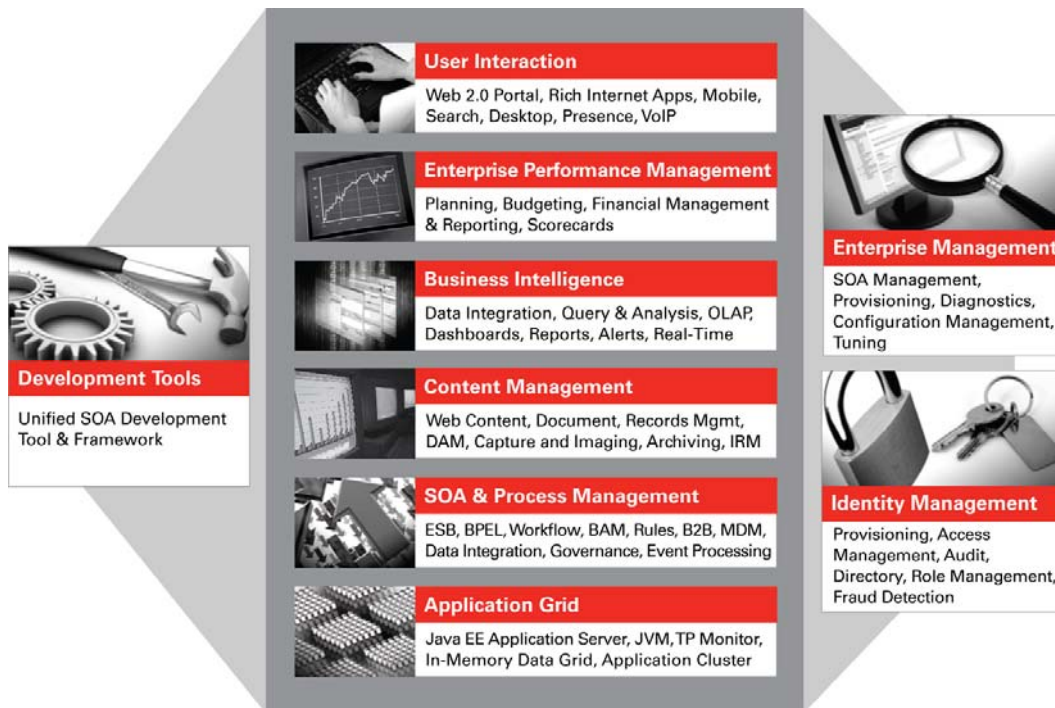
Development Tools

Unified SOA Development Tool & Framework

User Interaction

Web 2.0 Portal, Rich Internet Apps, Mobile, Search, Desktop, Presence, VoIP

Enterprise Performance Management

Planning, Budgeting, Financial Management & Reporting, Scorecards

Business Intelligence

Data Integration, Query & Analysis, OLAP, Dashboards, Reports, Alerts, Real-Time

Content Management

Web Content, Document, Records Mgmt, DAM, Capture and Imaging, Archiving, IRM

SOA & Process Management

ESB, BPEL, Workflow, BAM, Rules, B2B, MDM, Data Integration, Governance, Event Processing

Application Grid

Java EE Application Server, JVM, TP Monitor, In-Memory Data Grid, Application Cluster

Enterprise Management

SOA Management, Provisioning, Diagnostics, Configuration Management, Tuning

Identity Management

Provisioning, Access Management, Audit, Directory, Role Management, Fraud Detection